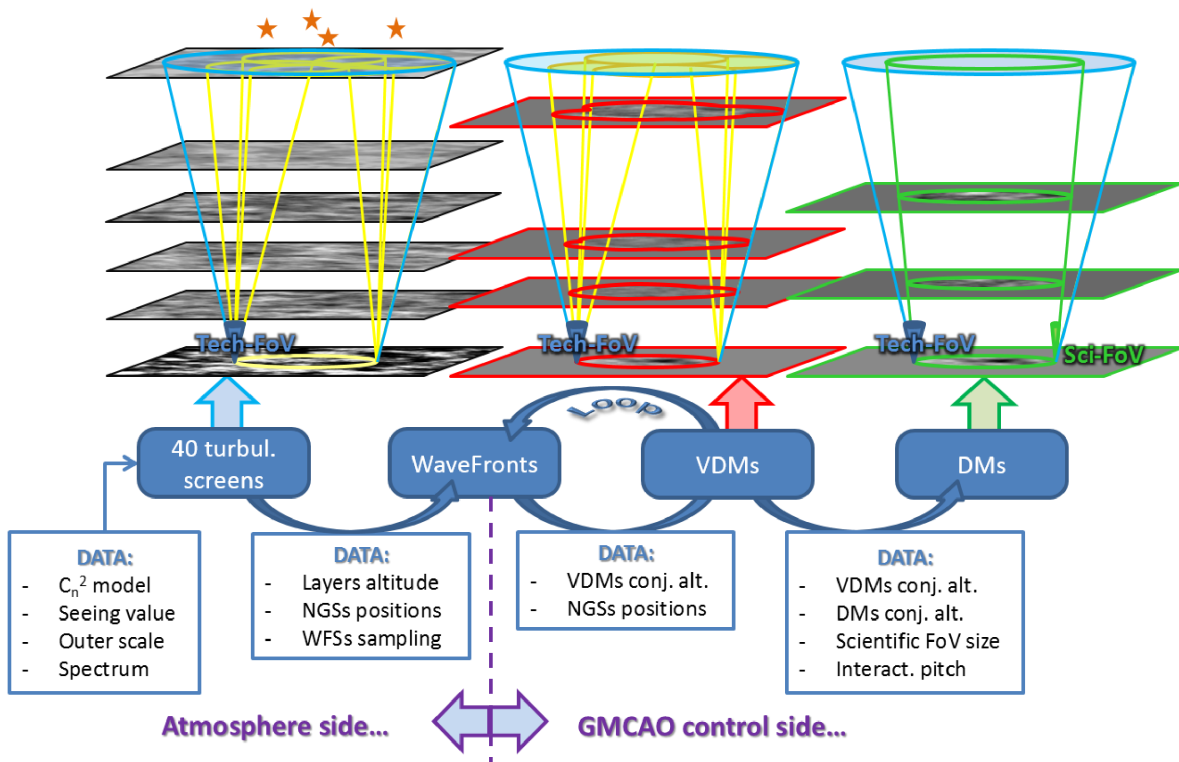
Tech-FoV

Tech-FoV

Tech-FoV

Sci-FoV

Loop

40 turbul. screens

WaveFronts

VDMs

DMs

DATA:
- $C_n^2$ model
- Seeing value
- Outer scale
- Spectrum

DATA:
- Layers altitude
- NGSs positions
- WFSs sampling

DATA:
- VDMs conj. alt.
- NGSs positions

DATA:
- VDMs conj. alt.
- DMs conj. alt.
- Scientific FoV size
- Interact. pitch

Atmosphere side...

GMCAO control side...